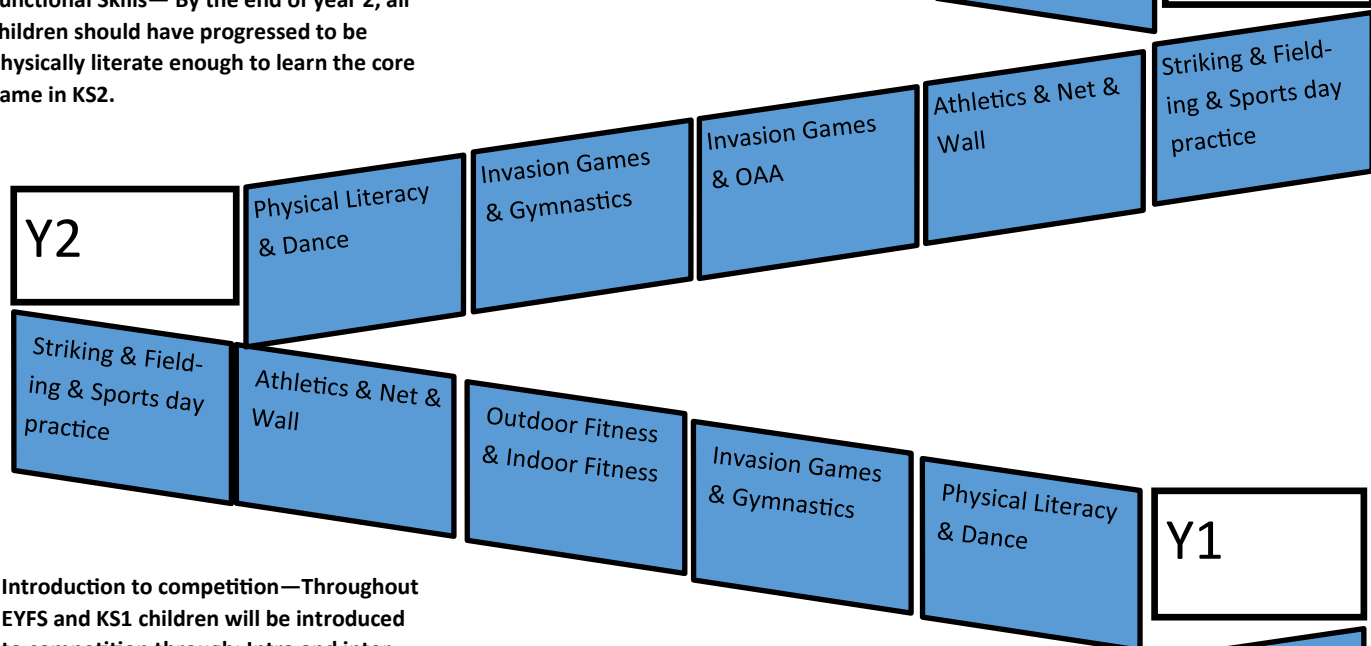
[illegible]unctional Skills— By the end of year 2, all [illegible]hildren should have progressed to be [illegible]hysically literate enough to learn the core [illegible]ame in KS2.

Y2

Physical Literacy & Dance

Invasion Games & Gymnastics

Invasion Games & OAA

Athletics & Net & Wall

Striking & Fielding & Sports day practice

Striking & Fielding & Sports day practice

Athletics & Net & Wall

Outdoor Fitness & Indoor Fitness

Invasion Games & Gymnastics

Physical Literacy & Dance

Y1

Introduction to competition—Throughout EYFS and KS1 children will be introduced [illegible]